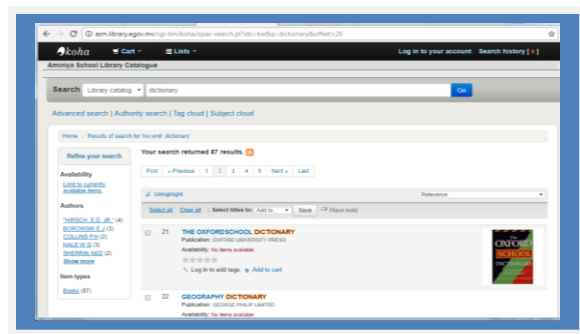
asm.library.egov.mu/cgi-bin/koha/opac-search.pl?idx=kw&q=dictionary&offset=20

koha Cart Lists Log in to your account Search history [x]

Aminiya School Library Catalogue

Search Library catalog dictionary Go

Advanced search | Authority search | Tag cloud | Subject cloud

Home › Results of search for 'kw,wrdl: dictionary'

Refine your search

Availability
Limit to currently available items.

Authors
"HIRSCH, E.D. JR." (4)
BOROWSKI E.J (3)
COLLINS P.H (2)
HALE W.G (3)
SHERRIN NED (2)
Show more

Item types
Books (87)

Your search returned 87 results.

First « Previous 1 2 3 4 5 Next » Last

Unhighlight Relevance

Select all Clear all | Select titles to: Add to... Save Place hold

21 THE OXFORDSCHOOL DICTIONARY
Publication: OXFORD UNIVERSITY PRESS
Availability: No items available
Log in to add tags. Add to cart

22 GEOGRAPHY DICTIONARY
Publication: GEORGE PHILIP LIMITED
Availability: No items available